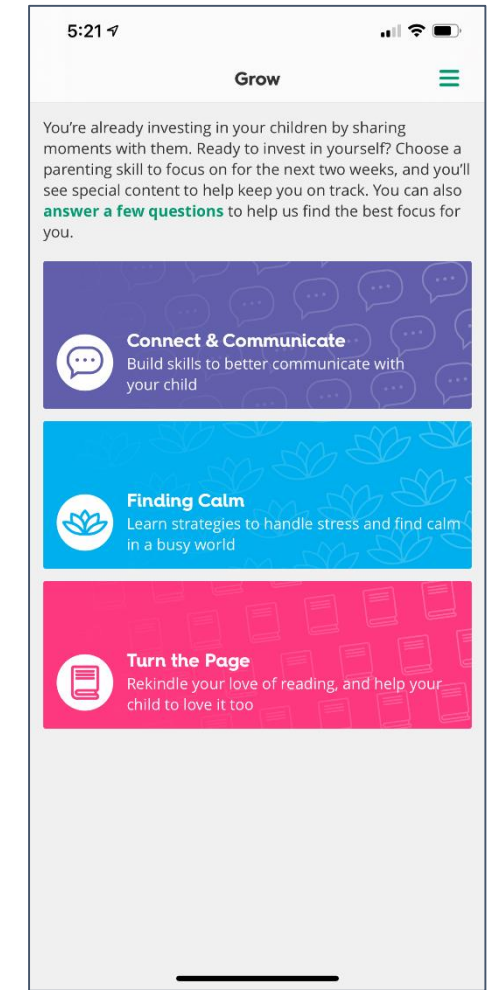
5:21

Grow

You're already investing in your children by sharing moments with them. Ready to invest in yourself? Choose a parenting skill to focus on for the next two weeks, and you'll see special content to help keep you on track. You can also answer a few questions to help us find the best focus for you.

Connect & Communicate
Build skills to better communicate with your child

Finding Calm
Learn strategies to handle stress and find calm in a busy world

Turn the Page
Rekindle your love of reading, and help your child to love it too